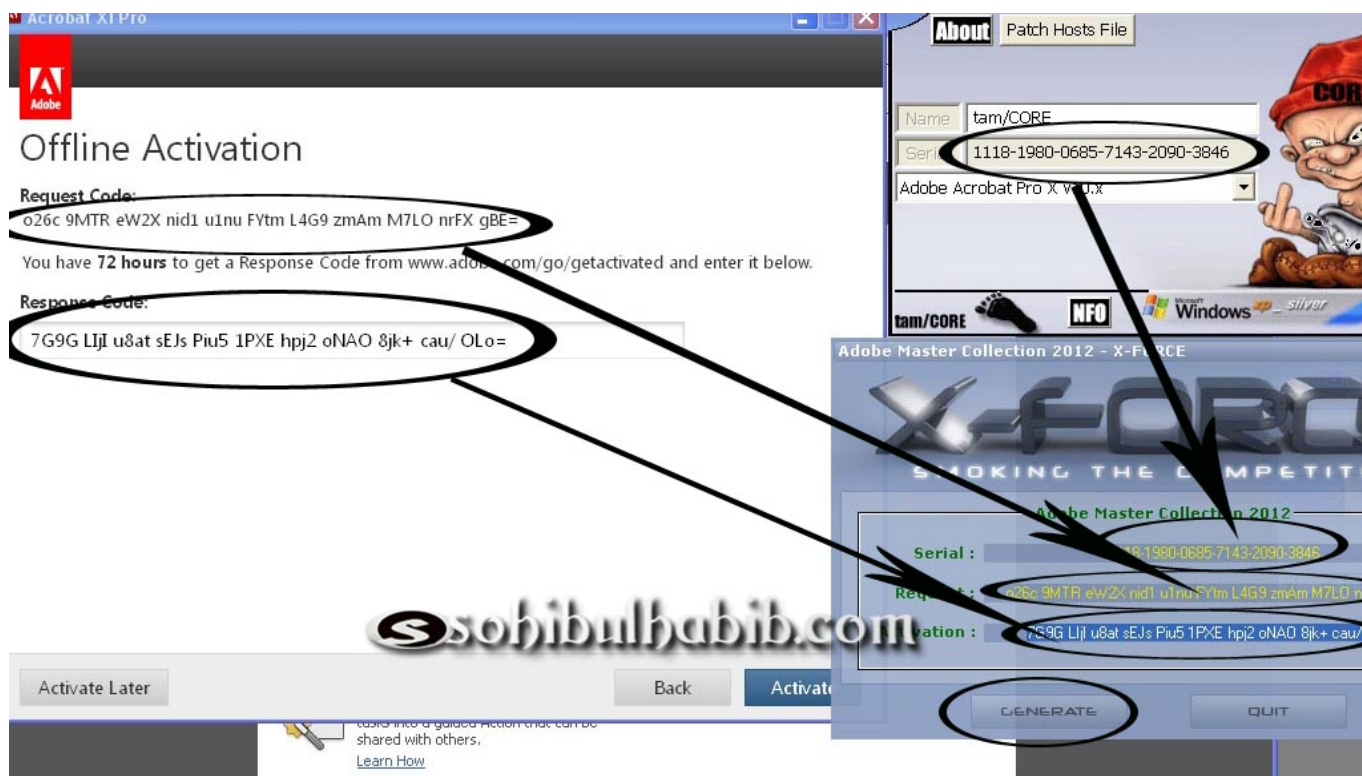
Acrobat XI Pro

Adobe

Offline Activation

Request Code:

o26c 9MTR eW2X nid1 u1nu FYtm L4G9 zmAm M7LO nrFX gBE=

You have **72 hours** to get a Response Code from www.adobe.com/go/getactivated and enter it below.

Response Code:

7G9G LIjI u8at sEJs Piu5 1PXE hpj2 oNAO 8jk+ cau/ OLo=

Activate Later

Back

Activate

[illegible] into a guided Action that can be shared with others.

Learn How

About

Patch Hosts File

Name

tam/CORE

Serial

1118-1980-0685-7143-2090-3846

Adobe Acrobat Pro X v10.x

tam/CORE

NFO

Microsoft Windows xp silver

Adobe Master Collection 2012 - X-FORCE

X-FORCE

SMOKING THE COMPETITI

Adobe Master Collection 2012

Serial :

1118-1980-0685-7143-2090-3846

Request :

o26c 9MTR eW2X nid1 u1nu FYtm L4G9 zmAm M7LO n

Activation :

7G9G LIjI u8at sEJs Piu5 1PXE hpj2 oNAO 8jk+ cau/

GENERATE

QUIT

sohibulhabib.com